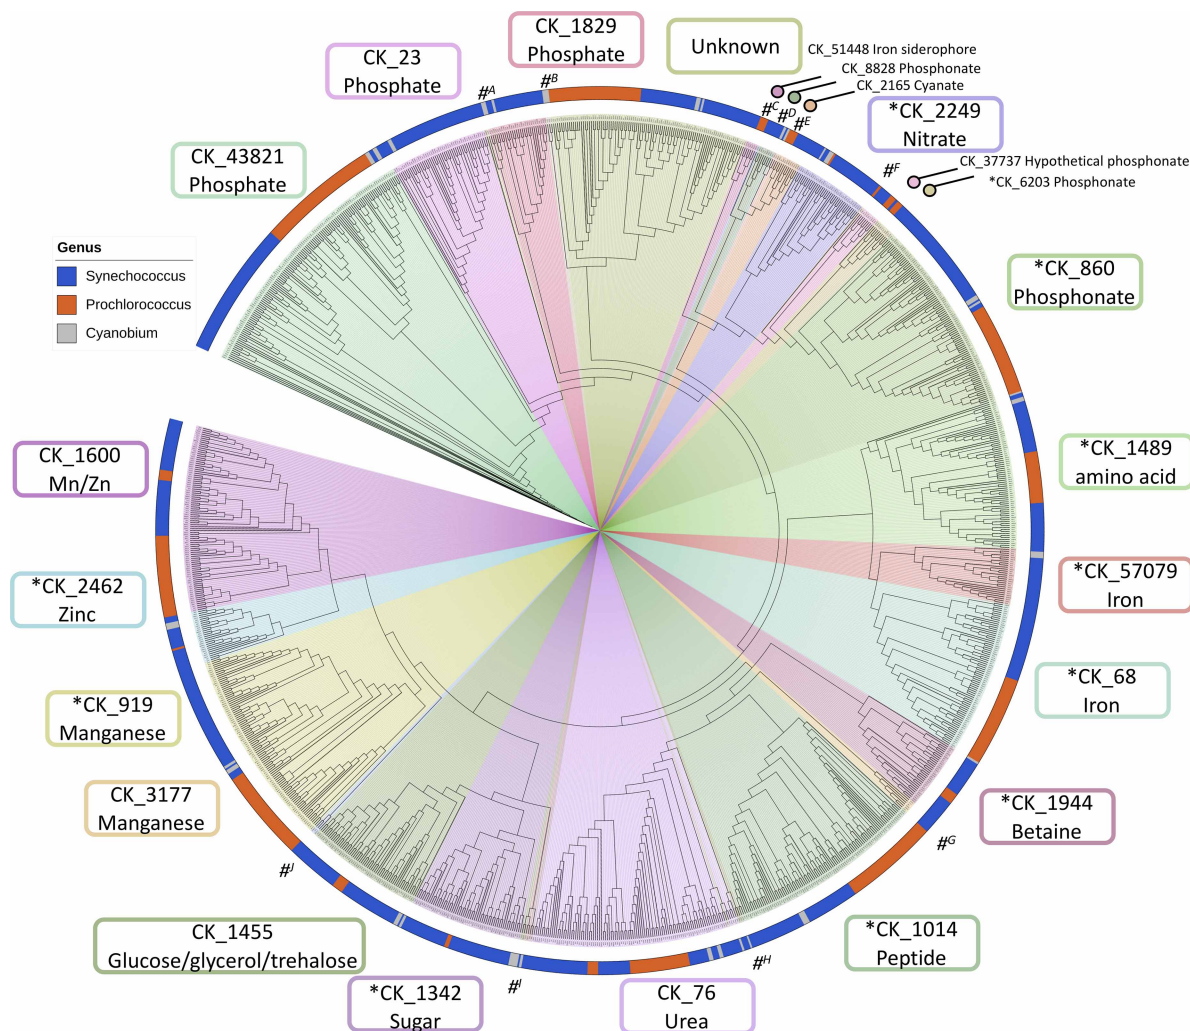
CK_1829
Phosphate

Unknown

CK_51448 Iron siderophore
CK_8828 Phosphonate
CK_2165 Cyanate

CK_23
Phosphate

$\#^A$
$\#^B$
$\#^C$
$\#^D$
$\#^E$

*CK_2249
Nitrate

$\#^F$

CK_37737 Hypothetical phosphonate
*CK_6203 Phosphonate

CK_43821
Phosphate

Genus
Synechococcus
Prochlorococcus
Cyanobium

*CK_860
Phosphonate

*CK_1489
amino acid

CK_1600
Mn/Zn

*CK_57079
Iron

*CK_2462
Zinc

*CK_68
Iron

*CK_919
Manganese

CK_3177
Manganese

*CK_1944
Betaine

$\#^G$

$\#^J$

CK_1455
Glucose/glycerol/trehalose

*CK_1014
Peptide

$\#^H$

$\#^I$

*CK_1342
Sugar

CK_76
Urea